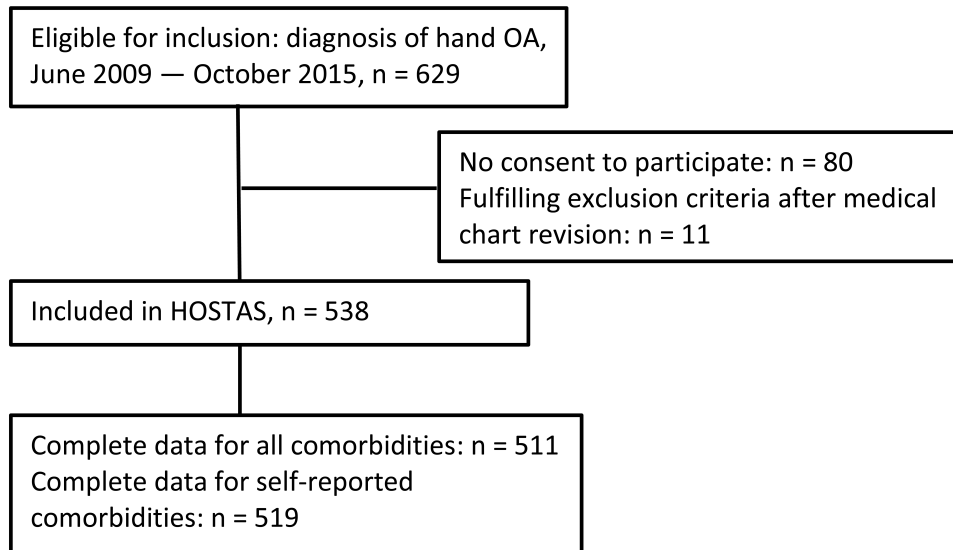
Eligible for inclusion: diagnosis of hand OA, June 2009 — October 2015, n = 629

No consent to participate: n = 80
Fulfilling exclusion criteria after medical chart revision: n = 11

Included in HOSTAS, n = 538

Complete data for all comorbidities: n = 511
Complete data for self-reported comorbidities: n = 519